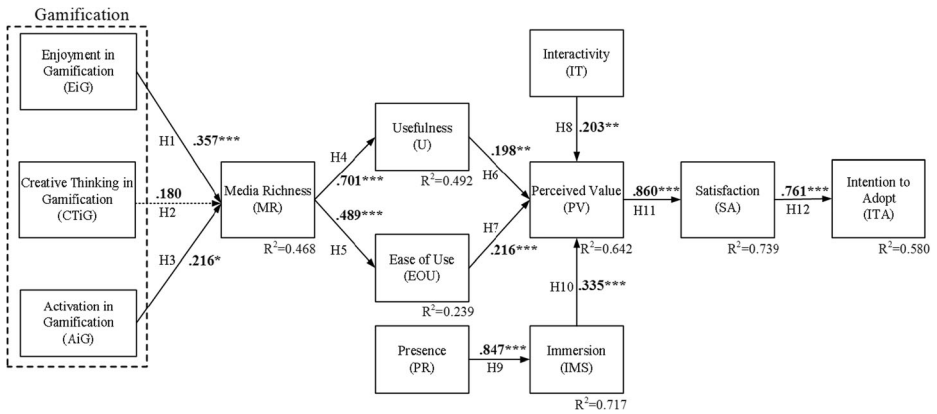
Gamification

Enjoyment in Gamification (EiG)

Creative Thinking in Gamification (CTiG)

Activation in Gamification (AiG)

H1 .357***

.180 H2

H3 .216*

Media Richness (MR)

$R^2$=0.468

H4 .701***

.489*** H5

Usefulness (U)

$R^2$=0.492

Ease of Use (EOU)

$R^2$=0.239

.198** H6

H7 .216***

Interactivity (IT)

H8 .203**

Perceived Value (PV)

$R^2$=0.642

.860*** H11

Satisfaction (SA)

$R^2$=0.739

.761*** H12

Intention to Adopt (ITA)

$R^2$=0.580

H10 .335***

Presence (PR)

.847*** H9

Immersion (IMS)

$R^2$=0.717